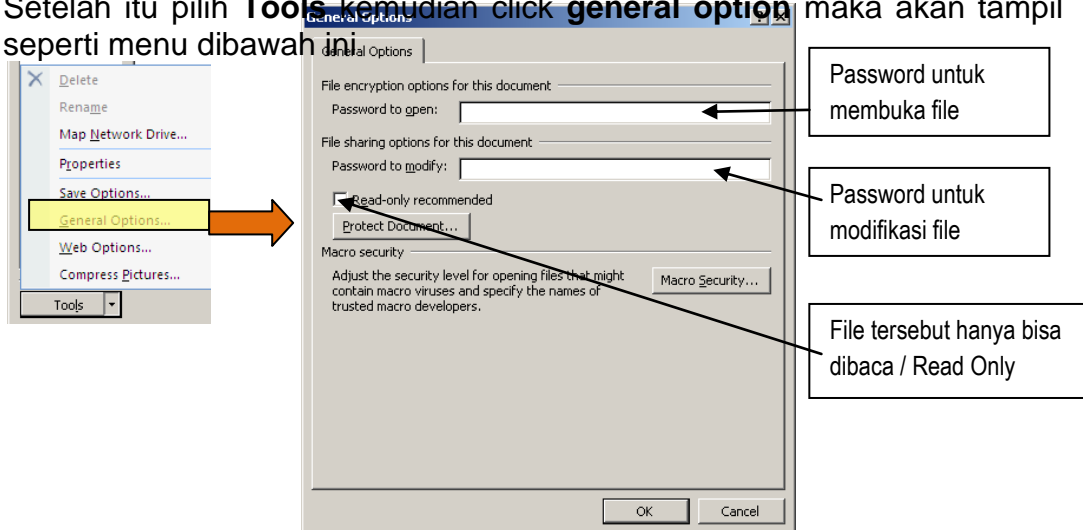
Setelah itu pilih **Tools** kemudian click **general option** maka akan tampil seperti menu dibawah ini

Delete
Rename
Map Network Drive...
Properties
Save Options...
General Options...
Web Options...
Compress Pictures...
Tools

General Options

General Options

File encryption options for this document
Password to open:

File sharing options for this document
Password to modify:

Read-only recommended

Protect Document...

Macro security
Adjust the security level for opening files that might contain macro viruses and specify the names of trusted macro developers.

Macro Security...

OK
Cancel

Password untuk membuka file

Password untuk modifikasi file

File tersebut hanya bisa dibaca / Read Only